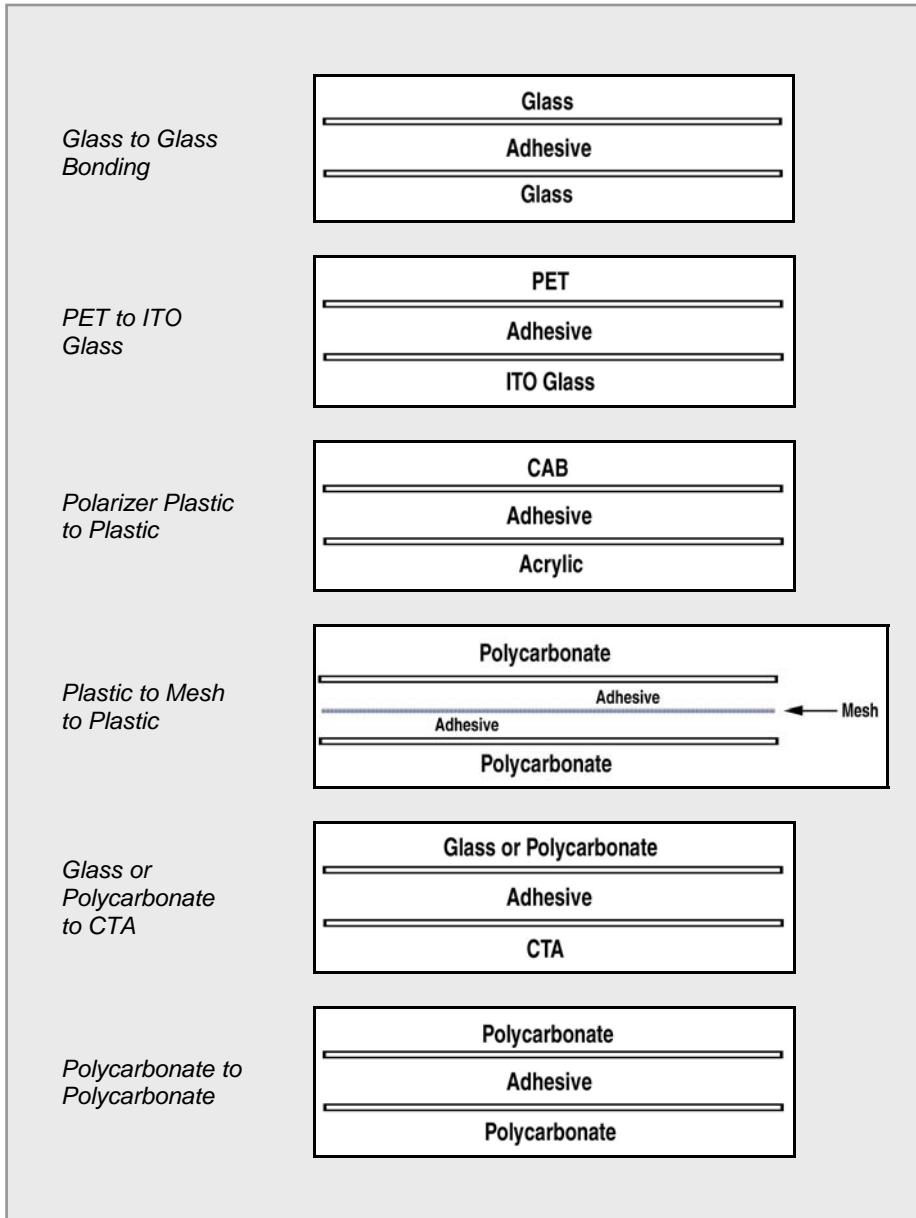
Glass to Glass Bonding

Glass
Adhesive
Glass

PET to ITO Glass

PET
Adhesive
ITO Glass

Polarizer Plastic to Plastic

CAB
Adhesive
Acrylic

Plastic to Mesh to Plastic

Polycarbonate
Adhesive
Mesh
Adhesive
Polycarbonate

Glass or Polycarbonate to CTA

Glass or Polycarbonate
Adhesive
CTA

Polycarbonate to Polycarbonate

Polycarbonate
Adhesive
Polycarbonate